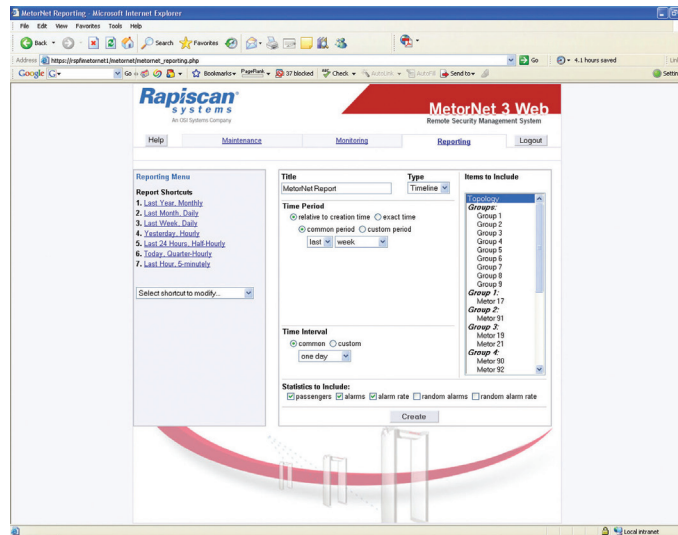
MetorNet Reporting - Microsoft Internet Explorer

File Edit View Favorites Tools Help

Back Search Favorites

Address https://rspfinetornet1/metornet/metornet_reporting.php

Go 4.1 hours saved

Google G- Go Bookmarks PageRank 37 blocked Check AutoLink AutoFill Send to Settings

Rapiscan systems
An OSI Systems Company

MetorNet 3 Web
Remote Security Management System

Help Maintenance Monitoring Reporting Logout

Reporting Menu

Report Shortcuts
1. Last Year, Monthly
2. Last Month, Daily
3. Last Week, Daily
4. Yesterday, Hourly
5. Last 24 Hours, Half-Hourly
6. Today, Quarter-Hourly
7. Last Hour, 5-minutely

Select shortcut to modify...

Title
MetorNet Report

Type
Timeline

Items to Include
Topology
Groups:
Group 1
Group 2
Group 3
Group 4
Group 5
Group 6
Group 7
Group 8
Group 9
Group 1:
Metor 17
Group 2:
Metor 91
Group 3:
Metor 19
Metor 21
Group 4:
Metor 90
Metor 92

Time Period
relative to creation time exact time
common period custom period
last week

Time Interval
common custom
one day

Statistics to Include:
passengers alarms alarm rate random alarms random alarm rate

Create

Local intranet